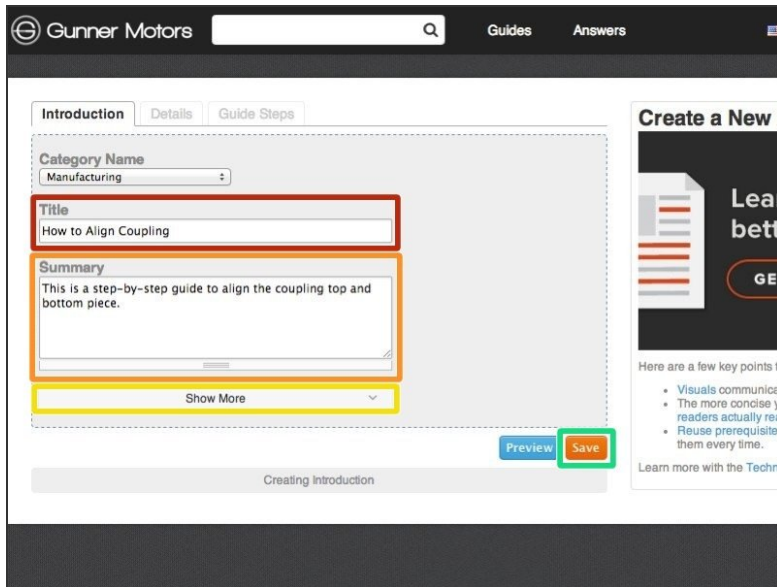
Gunner Motors

Guides Answers

Introduction Details Guide Steps

Category Name
Manufacturing

Title
How to Align Coupling

Summary
This is a step-by-step guide to align the coupling top and bottom piece.

Show More

Preview Save

Creating Introduction

Create a New

Lea
bett

GE

Here are a few key points

- Visuals communica
- The more concise y readers actually re
- Reuse prerequisite them every time.

Learn more with the Techn